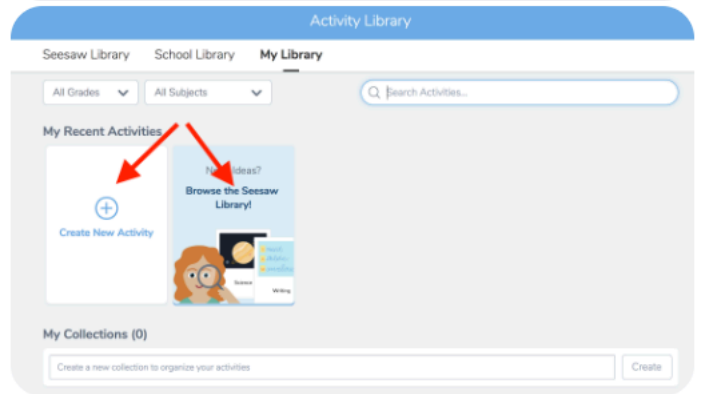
Activity Library

Seesaw Library School Library My Library

All Grades All Subjects Search Activities...

My Recent Activities

Create New Activity

N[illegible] Ideas?

Browse the Seesaw Library!

Science

Writing

My Collections (0)

Create a new collection to organize your activities

Create